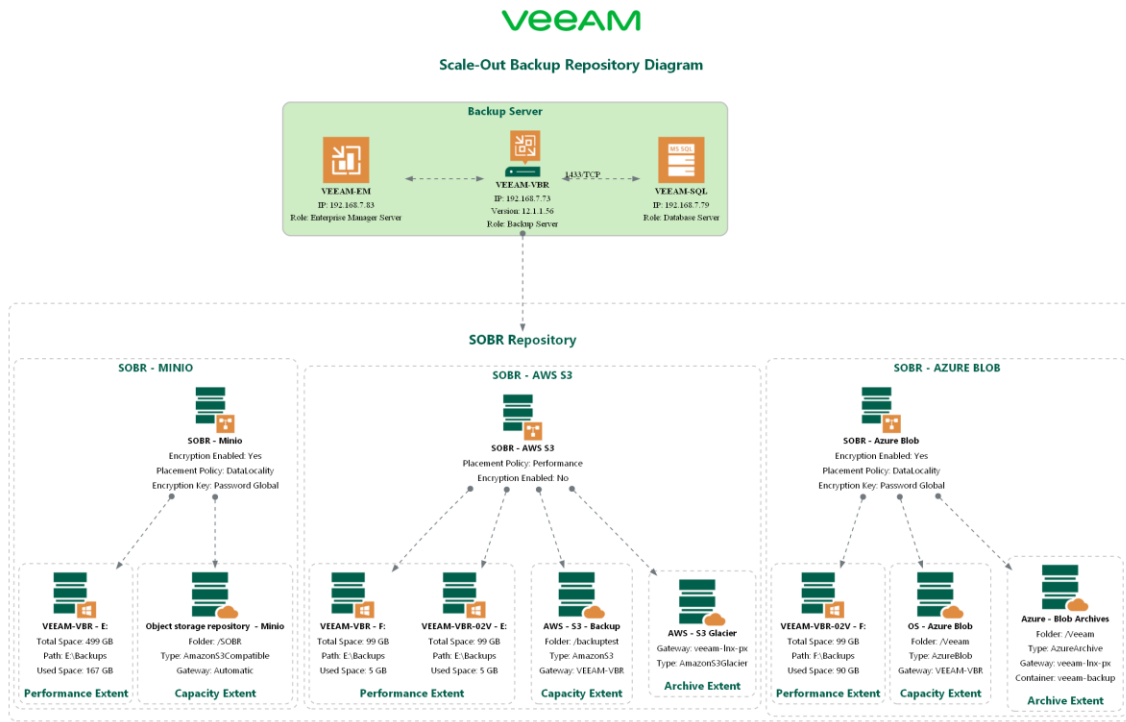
VEEAM

Scale-Out Backup Repository Diagram

Backup Server

VEEAM-EM
IP: 192.168.7.83
Role: Enterprise Manager Server

VEEAM-VBR
IP: 192.168.7.73
Version: 12.1.1.56
Role: Backup Server

1433/TCP

MS SQL

VEEAM-SQL
IP: 192.168.7.79
Role: Database Server

SOBR Repository

SOBR - MINIO

SOBR - Minio
Encryption Enabled: Yes
Placement Policy: DataLocality
Encryption Key: Password Global

VEEAM-VBR - E:
Total Space: 499 GB
Path: E:\Backups
Used Space: 167 GB

Performance Extent

Object storage repository - Minio
Folder: /SOBR
Type: AmazonS3Compatible
Gateway: Automatic

Capacity Extent

SOBR - AWS S3

SOBR - AWS S3
Placement Policy: Performance
Encryption Enabled: No

VEEAM-VBR - F:
Total Space: 99 GB
Path: E:\Backups
Used Space: 5 GB

VEEAM-VBR-02V - E:
Total Space: 99 GB
Path: E:\Backups
Used Space: 5 GB

Performance Extent

AWS - S3 - Backup
Folder: /backuptest
Type: AmazonS3
Gateway: VEEAM-VBR

Capacity Extent

AWS - S3 Glacier
Gateway: veeam-lnx-px
Type: AmazonS3Glacier

Archive Extent

SOBR - AZURE BLOB

SOBR - Azure Blob
Encryption Enabled: Yes
Placement Policy: DataLocality
Encryption Key: Password Global

VEEAM-VBR-02V - F:
Total Space: 99 GB
Path: F:\Backups
Used Space: 90 GB

Performance Extent

OS - Azure Blob
Folder: /Veeam
Type: AzureBlob
Gateway: VEEAM-VBR

Capacity Extent

Azure - Blob Archives
Folder: /Veeam
Type: AzureArchive
Gateway: veeam-lnx-px
Container: veeam-backup

Archive Extent